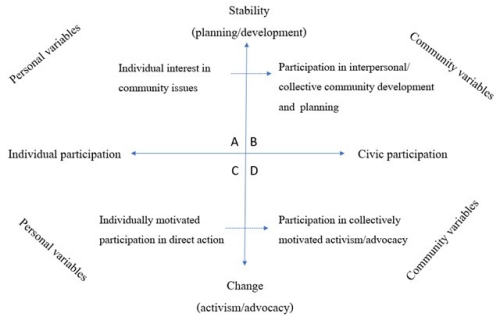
Stability
(planning/development)

Personal variables

Community variables

Individual interest in community issues

Participation in interpersonal/ collective community development and planning

A B

Individual participation

Civic participation

C D

Personal variables

Individually motivated participation in direct action

Participation in collectively motivated activism/advocacy

Community variables

Change
(activism/advocacy)